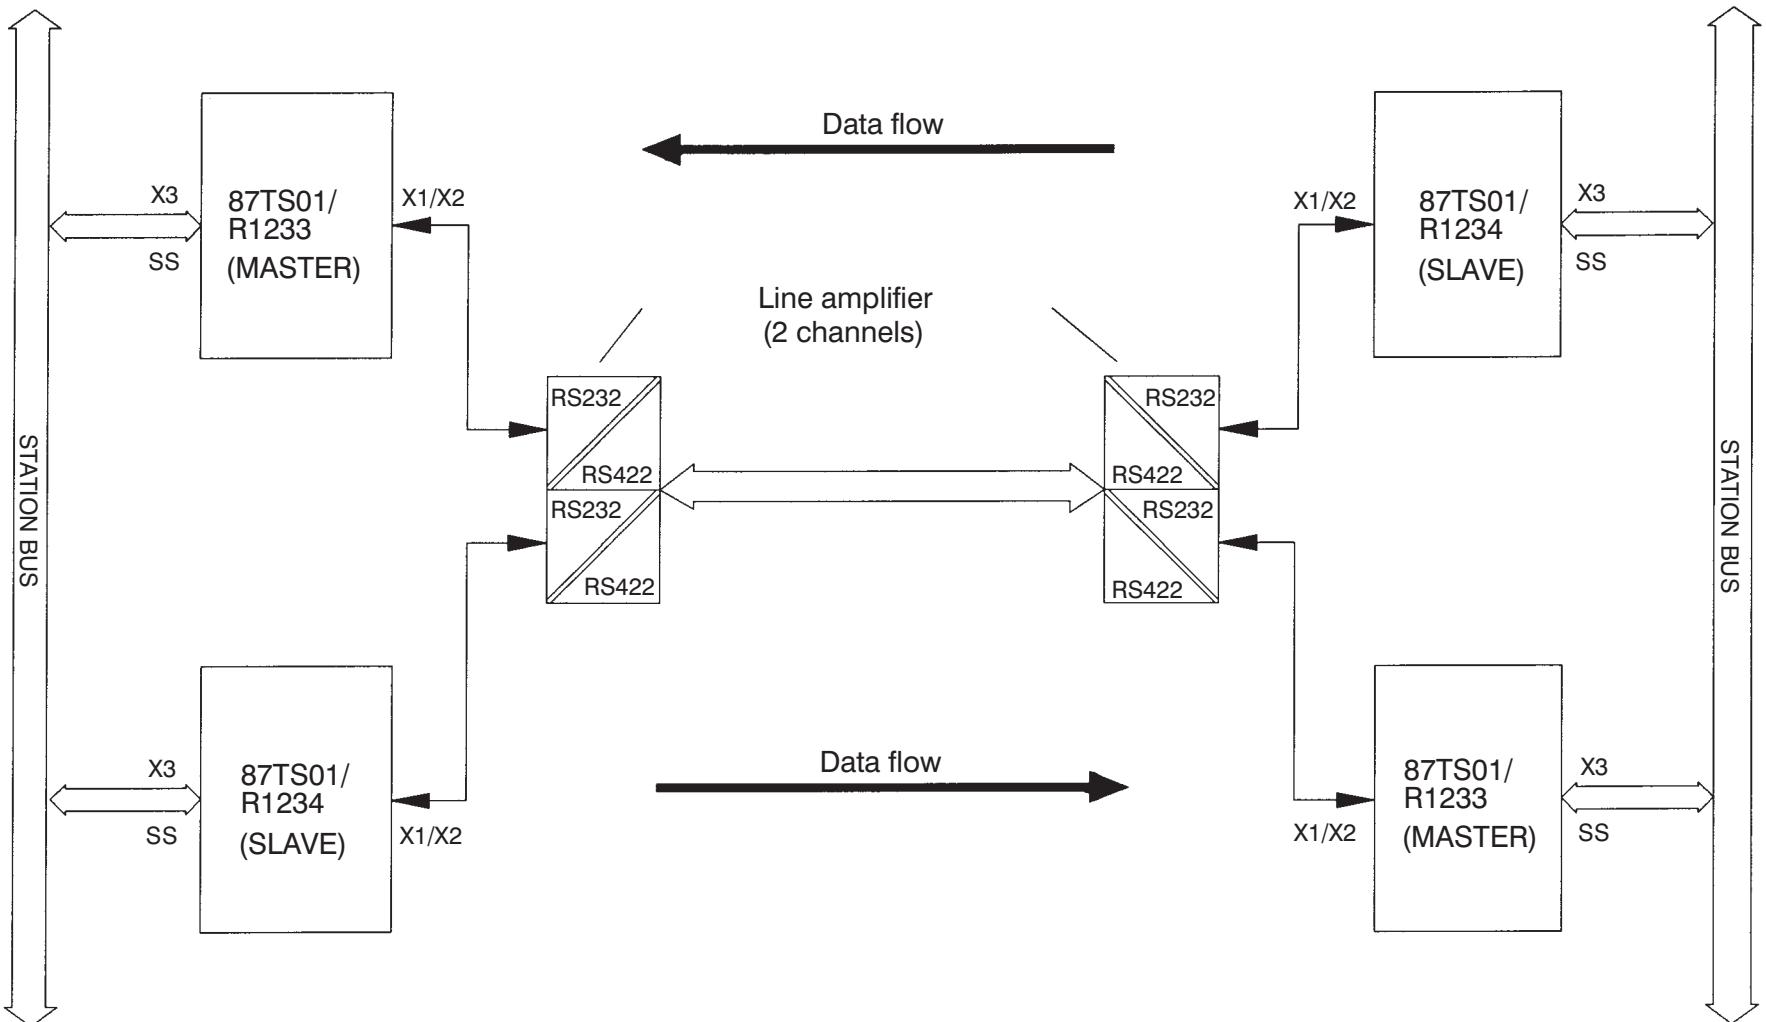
STATION BUS

X3
SS

87TS01/
R1233
(MASTER)

X1/X2

Data flow

X1/X2

87TS01/
R1234
(SLAVE)

X3
SS

STATION BUS

Line amplifier
(2 channels)

RS232
RS422
RS232
RS422

RS232
RS422
RS232
RS422

X3
SS

87TS01/
R1234
(SLAVE)

X1/X2

Data flow

X1/X2

87TS01/
R1233
(MASTER)

X3
SS